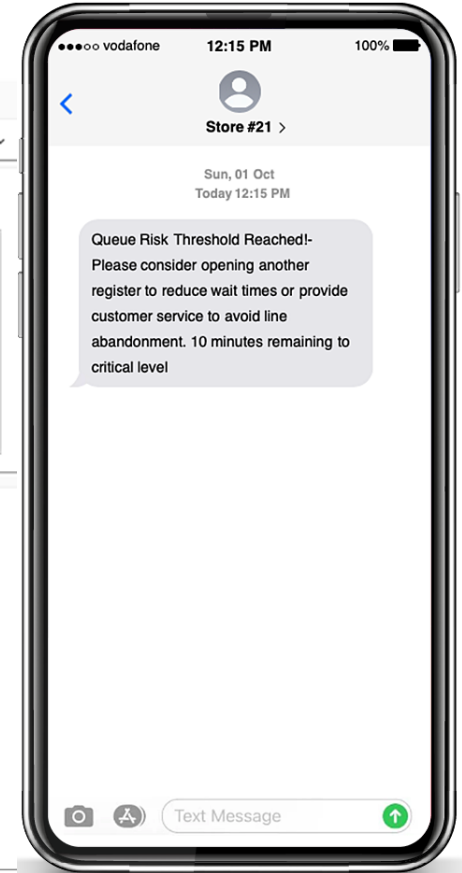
●●●○○ vodafone 12:15 PM 100%

<

Store #21 >

Sun, 01 Oct
Today 12:15 PM

Queue Risk Threshold Reached!- Please consider opening another register to reduce wait times or provide customer service to avoid line abandonment. 10 minutes remaining to critical level

Text Message